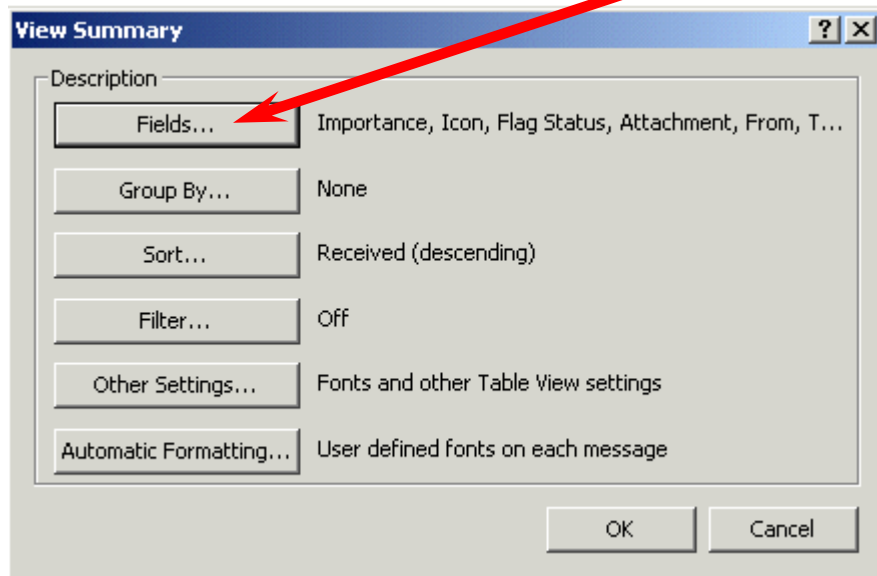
View Summary

?

Description

Fields... Importance, Icon, Flag Status, Attachment, From, T...

Group By... None

Sort... Received (descending)

Filter... Off

Other Settings... Fonts and other Table View settings

Automatic Formatting... User defined fonts on each message

OK

Cancel